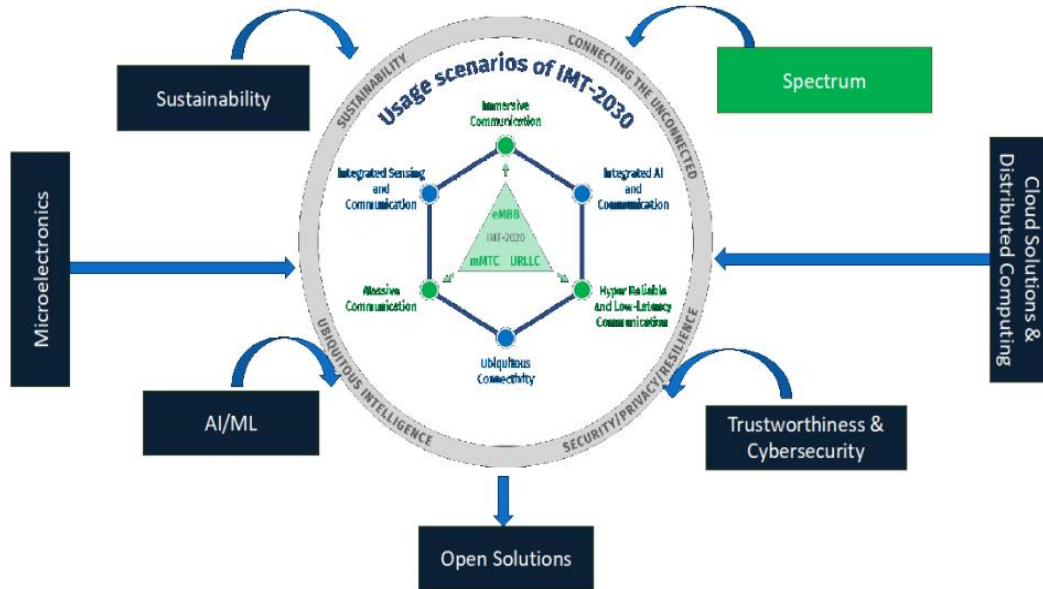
Sustainability

Spectrum

Microelectronics

Cloud Solutions & Distributed Computing

SUSTAINABILITY

CONNECTING THE UNCONNECTED

Usage scenarios of IMT-2030

Immersive Communication

Integrated Sensing and Communication

Integrated AI and Communication

eMBB

IMT-2020

mMTC

URLLC

Massive Communication

Hyper Reliable and Low-Latency Communication

Ubiquitous Connectivity

UBIQUITOUS INTELLIGENCE

SECURITY/PRIVACY/RESILIENCE

AI/ML

Trustworthiness & Cybersecurity

Open Solutions